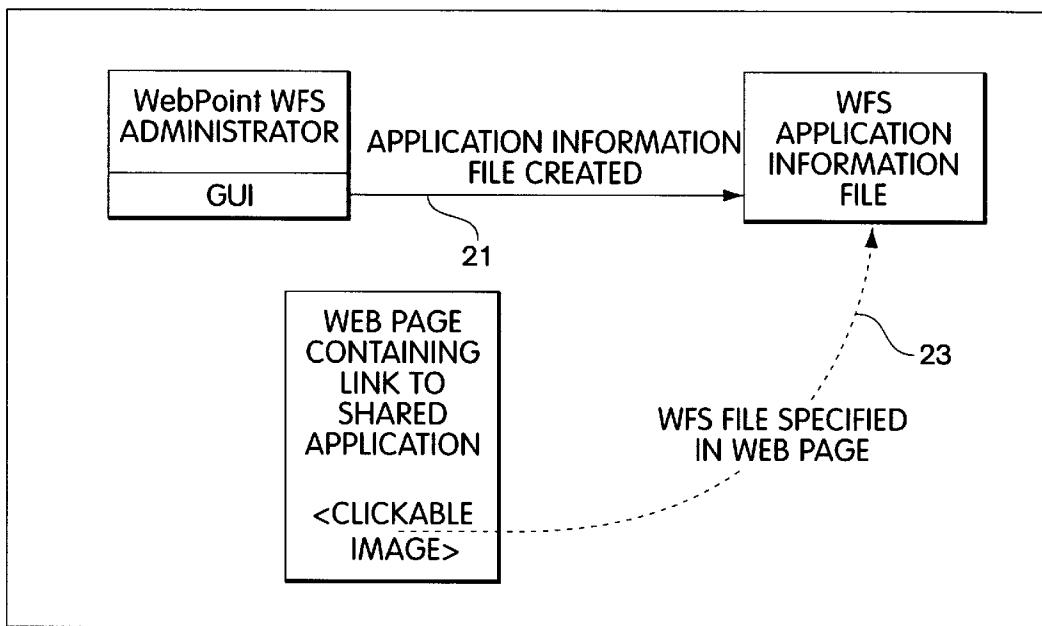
WebPoint WFS ADMINISTRATOR

GUI

APPLICATION INFORMATION FILE CREATED

WFS APPLICATION INFORMATION FILE

21

WEB PAGE CONTAINING LINK TO SHARED APPLICATION

<CLICKABLE IMAGE>

23

WFS FILE SPECIFIED IN WEB PAGE